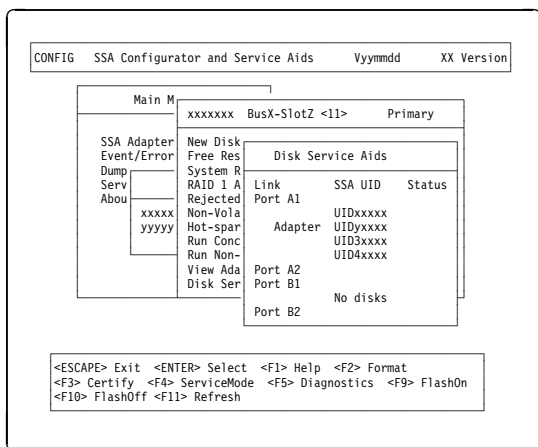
CONFIG SSA Configurator and Service Aids Vyymmdd XX Version

Main M

SSA Adapter
Event/Error
Dump
Serv
Abou

xxxxx
yyyyy

xxxxxxx BusX-SlotZ <11> Primary

New Disk
Free Res
System R
RAID 1 A
Rejected
Non-Vola
Hot-spar
Run Conc
Run Non-
View Ada
Disk Ser

Disk Service Aids

| Link | SSA UID | Status |
|---|---|---|
| Port A1 | | |
| | UIDxxxxx | |
| Adapter | UIDyxxxx | |
| | UID3xxxx | |
| | UID4xxxx | |
| Port A2 | | |
| Port B1 | | |
| | No disks | |
| Port B2 | | |

<ESCAPE> Exit <ENTER> Select <F1> Help <F2> Format
<F3> Certify <F4> ServiceMode <F5> Diagnostics <F9> FlashOn
<F10> FlashOff <F11> Refresh